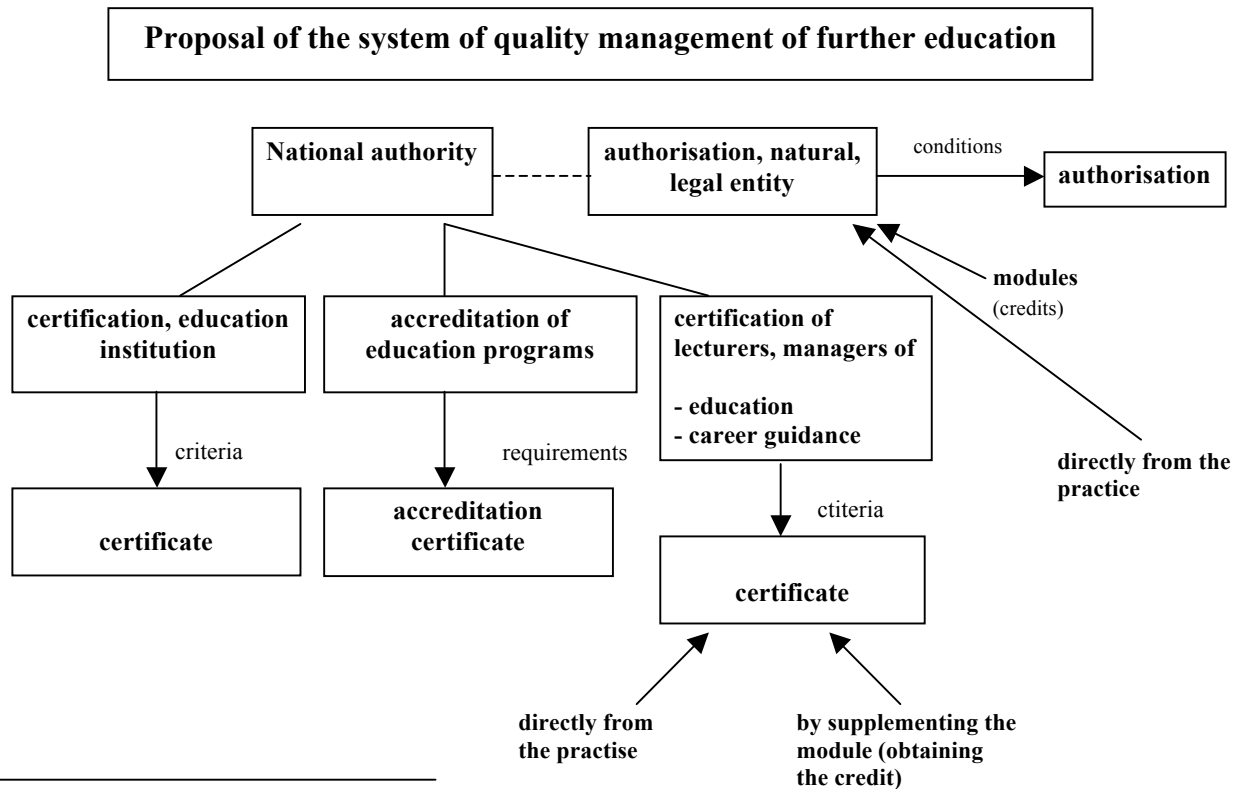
Proposal of the system of quality management of further education

National authority

authorisation, natural, legal entity

conditions

authorisation

modules (credits)

directly from the practice

certification, education institution

accreditation of education programs

certification of lecturers, managers of
- education
- career guidance

criteria

requirements

ctiteria

certificate

accreditation certificate

certificate

directly from the practise

by supplementing the module (obtaining the credit)